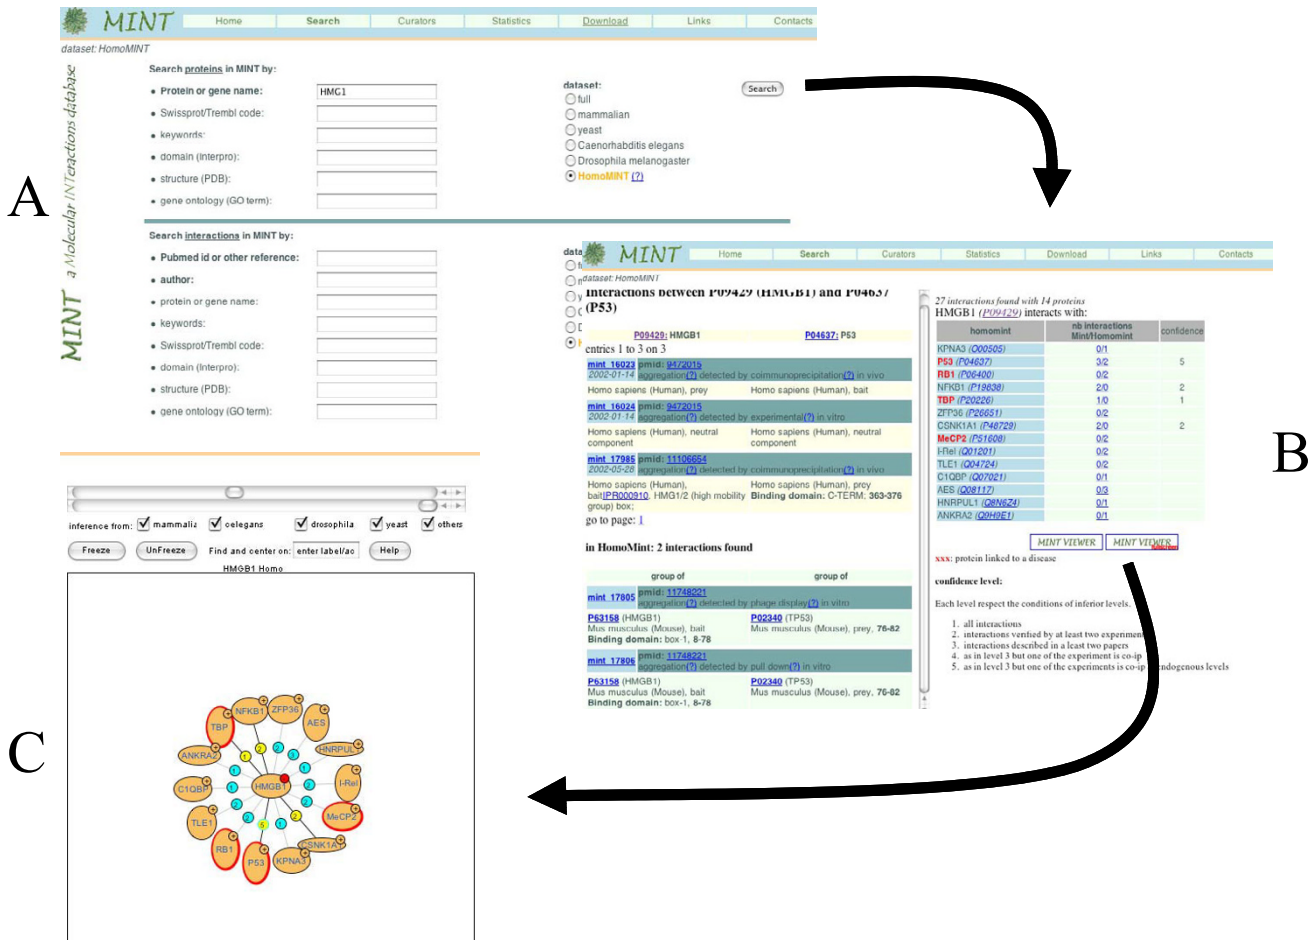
MINT Home Search Curators Statistics Download Links Contacts

dataset: HomoMINT

MINT a Molecular INTeractions database

Search proteins in MINT by:

• Protein or gene name: HMG1
• Swissprot/Trembl code:
• keywords:
• domain (Interpro):
• structure (PDB):
• gene ontology (GO term):

dataset:
full
mammalian
yeast
Caenorhabditis elegans
Drosophila melanogaster
HomoMINT (?)

Search

Search interactions in MINT by:

• Pubmed id or other reference:
• author:
• protein or gene name:
• keywords:
• Swissprot/Trembl code:
• domain (Interpro):
• structure (PDB):
• gene ontology (GO term):

A

MINT Home Search Curators Statistics Download Links Contacts

dataset: HomoMINT

Interactions between P09429 (HMGB1) and P04637 (P53)

P09429: HMGB1 P04637: P53

entries 1 to 3 on 3

mint 16023 pmid: 9472015
2002-01-14 aggregation(?) detected by coimmunoprecipitation(?) in vivo
Homo sapiens (Human), prey Homo sapiens (Human), bait

mint 16024 pmid: 9472015
2002-01-14 aggregation(?) detected by experimental(?) in vitro
Homo sapiens (Human), neutral component Homo sapiens (Human), neutral component

mint 17985 pmid: 11106654
2002-05-28 aggregation(?) detected by coimmunoprecipitation(?) in vivo
Homo sapiens (Human), bait IPR000910, HMG1/2 (high mobility group) box; Homo sapiens (Human), prey Binding domain: C-TERM: 363-376

go to page: 1

in HomoMint: 2 interactions found

group of group of

mint 17805 pmid: 11748221
aggregation(?) detected by phage display(?) in vitro
P63158 (HMGB1) Mus musculus (Mouse), bait Binding domain: box-1, 8-78 P02340 (TP53) Mus musculus (Mouse), prey, 76-82

mint 17806 pmid: 11748221
aggregation(?) detected by pull down(?) in vitro
P63158 (HMGB1) Mus musculus (Mouse), bait Binding domain: box-1, 8-78 P02340 (TP53) Mus musculus (Mouse), prey, 76-82

27 interactions found with 14 proteins
HMGB1 (P09429) interacts with:

| homomint | nb interactions Mint/Homomint | confidence |
|---|---|---|
| KPNA3 (O00505) | 0/1 | |
| P53 (P04637) | 3/2 | 5 |
| RB1 (P06400) | 0/2 | |
| NFKB1 (P19838) | 2/0 | 2 |
| TBP (P20226) | 1/0 | 1 |
| ZFP36 (P26651) | 0/2 | |
| CSNK1A1 (P48729) | 2/0 | 2 |
| MeCP2 (P51608) | 0/2 | |
| I-Rel (Q01201) | 0/2 | |
| TLE1 (Q04724) | 0/2 | |
| C1QBP (Q07021) | 0/1 | |
| AES (Q08117) | 0/3 | |
| HNRPUL1 (Q9N6Z4) | 0/1 | |
| ANKRA2 (Q9H9E1) | 0/1 | |

MINT VIEWER MINT VIEWER

xxx: protein linked to a disease

confidence level:

Each level respect the conditions of inferior levels.

1. all interactions
2. interactions verified by at least two experimen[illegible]
3. interactions described in a least two papers
4. as in level 3 but one of the experiment is co-ip
5. as in level 3 but one of the experiments is co-ip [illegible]ndogenous levels

B

inference from: mammalia celegans drosophila yeast others

Freeze UnFreeze Find and center on: enter label/ac Help

HMGB1 Homo

NFKB1 ZFP36 TBP AES ANKRA2 HNRPUL C1QBP HMGB1 I-Rel TLE1 MeCP2 RB1 P53 KPNA3 CSNK1A

C